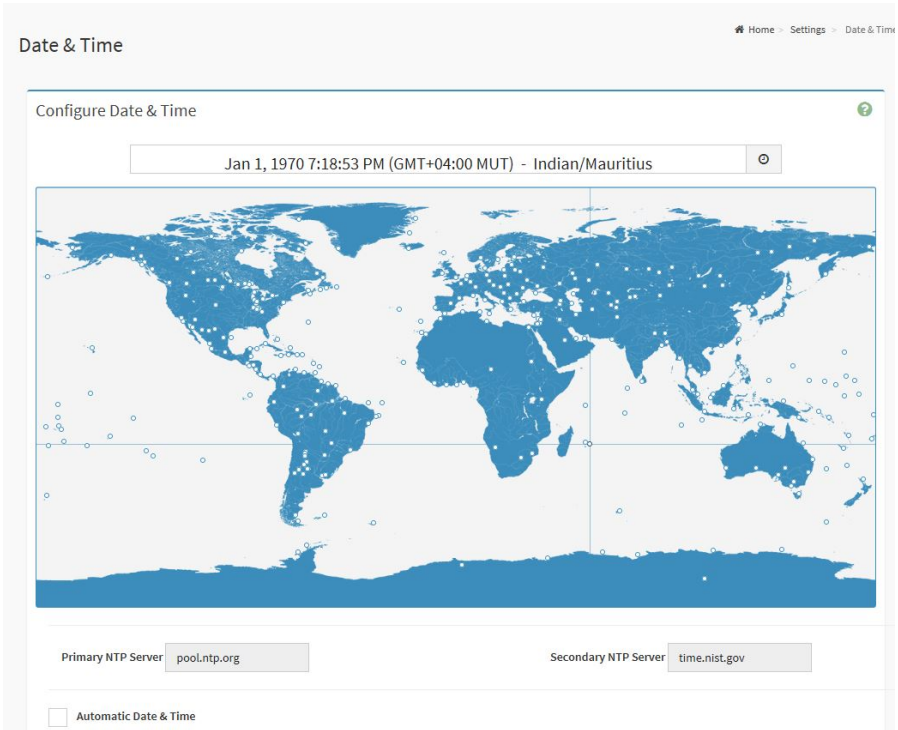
Date & Time

Home > Settings > Date & Time

Configure Date & Time

Jan 1, 1970 7:18:53 PM (GMT+04:00 MUT) - Indian/Mauritius

Primary NTP Server pool.ntp.org

Secondary NTP Server time.nist.gov

Automatic Date & Time